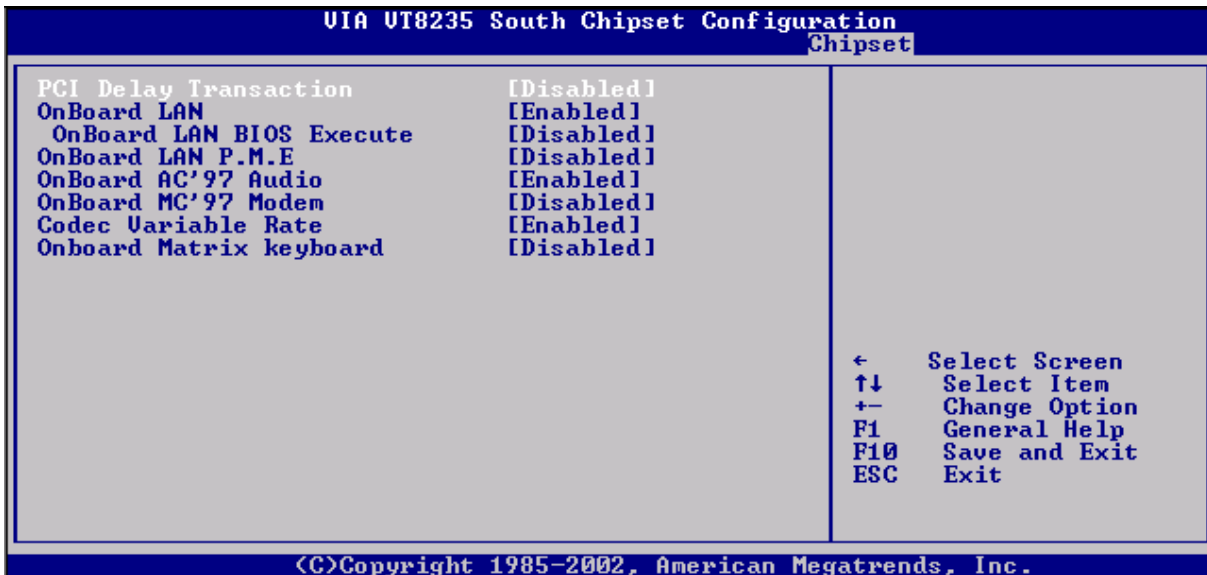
VIA VT8235 South Chipset Configuration
Chipset

| | |
|---|---|
| PCI Delay Transaction | [Disabled] |
| OnBoard LAN | [Enabled] |
| OnBoard LAN BIOS Execute | [Disabled] |
| OnBoard LAN P.M.E | [Disabled] |
| OnBoard AC'97 Audio | [Enabled] |
| OnBoard MC'97 Modem | [Disabled] |
| Codec Variable Rate | [Enabled] |
| Onboard Matrix keyboard | [Disabled] |

← Select Screen
↑↓ Select Item
+- Change Option
F1 General Help
F10 Save and Exit
ESC Exit

(C)Copyright 1985-2002, American Megatrends, Inc.